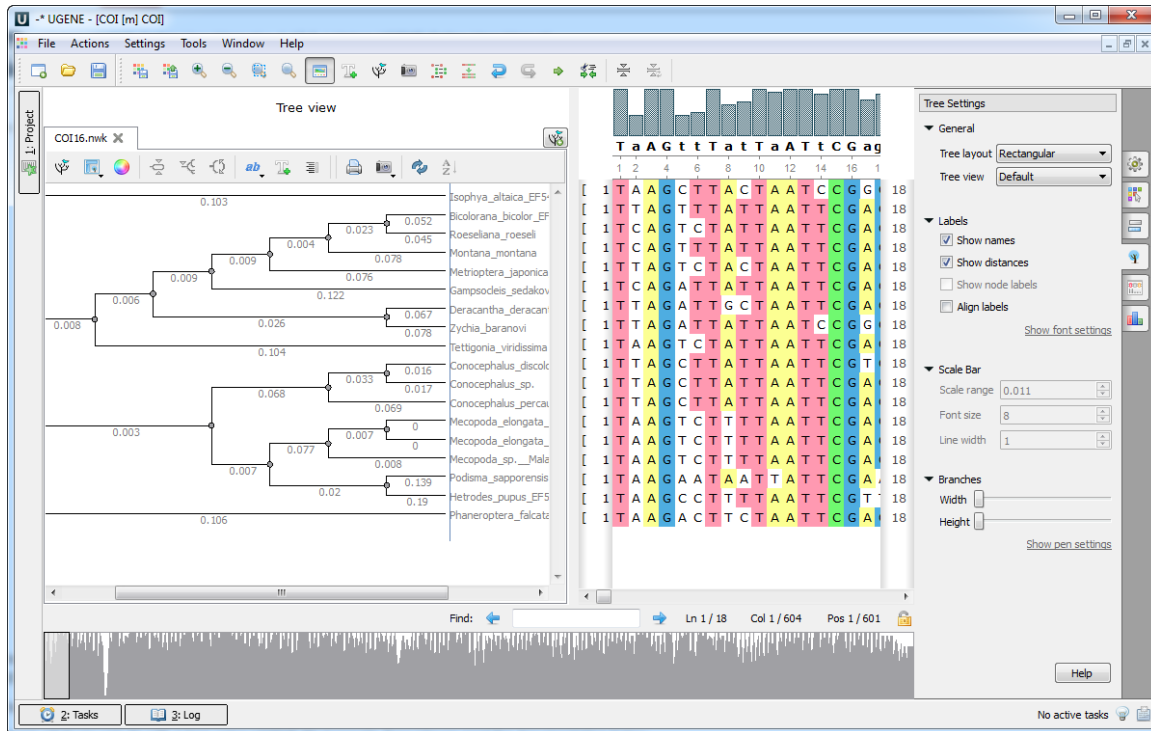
-* UGENE - [COI [m] COI]

File Actions Settings Tools Window Help

1: Project

Tree view

COI16.nwk

Isophya_altaica_EF5
Bicolorana_bicolor_EF
Roeseliana_roeseli
Montana_montana
Metrioptera_japonica
Gampsocleis_sedakov
Deracantha_deracan
Zychia_baranovi
Tettigonia_viridissima
Conocephalus_discol
Conocephalus_sp.
Conocephalus_percau
Mecopoda_elongata_
Mecopoda_elongata_
Mecopoda_sp._Mala
Podisma_sapporensis
Hetrodes_pupus_EF5
Phaneroptera_falcata

0.103
0.052
0.023
0.045
0.004
0.078
0.009
0.009
0.076
0.006
0.122
0.067
0.008
0.026
0.078
0.104
0.016
0.033
0.017
0.068
0.069
0.003
0.007
0
0
0.077
0.008
0.007
0.139
0.02
0.19
0.106

T a A G t t T a t T a A T t C G a g
1 2 4 6 8 10 12 14 16

Tree Settings

General
Tree layout Rectangular
Tree view Default

Labels
Show names
Show distances
Show node labels
Align labels
Show font settings

Scale Bar
Scale range 0.011
Font size 8
Line width 1

Branches
Width
Height
Show pen settings

Find: Ln 1 / 18 Col 1 / 604 Pos 1 / 601

Help

2: Tasks 3: Log

No active tasks